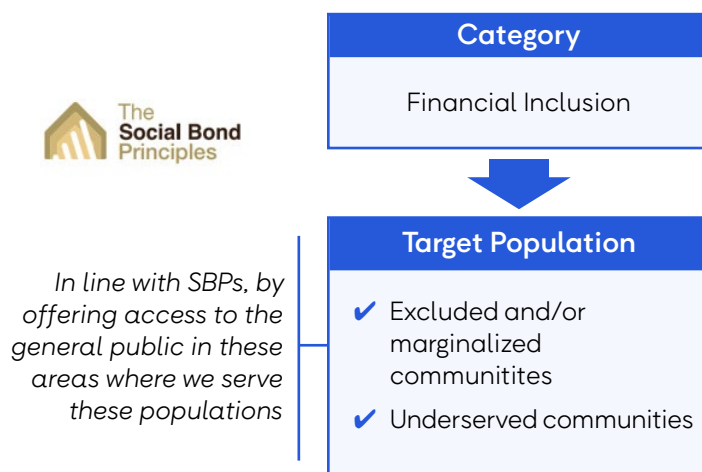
The Social Bond Principles

Category

Financial Inclusion

In line with SBPs, by offering access to the general public in these areas where we serve these populations

Target Population

✔ Excluded and/or marginalized communitites

✔ Underserved communities